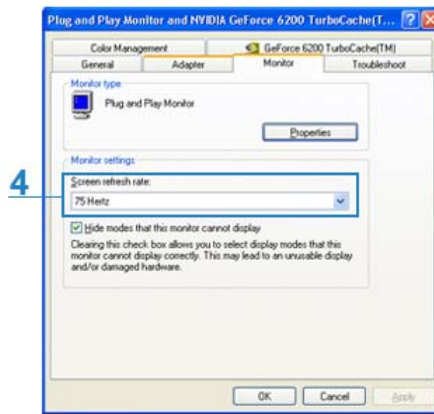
Plug and Play Monitor and NVIDIA GeForce 6200 TurboCache(T... ? X

Color Management
GeForce 6200 TurboCache(TM)
General
Adapter
Monitor
Troubleshoot

Monitor type
Plug and Play Monitor
Properties

Monitor settings
4
Screen refresh rate:
75 Hertz

Hide modes that this monitor cannot display
Clearing this check box allows you to select display modes that this monitor cannot display correctly. This may lead to an unusable display and/or damaged hardware.

OK
Cancel
Apply